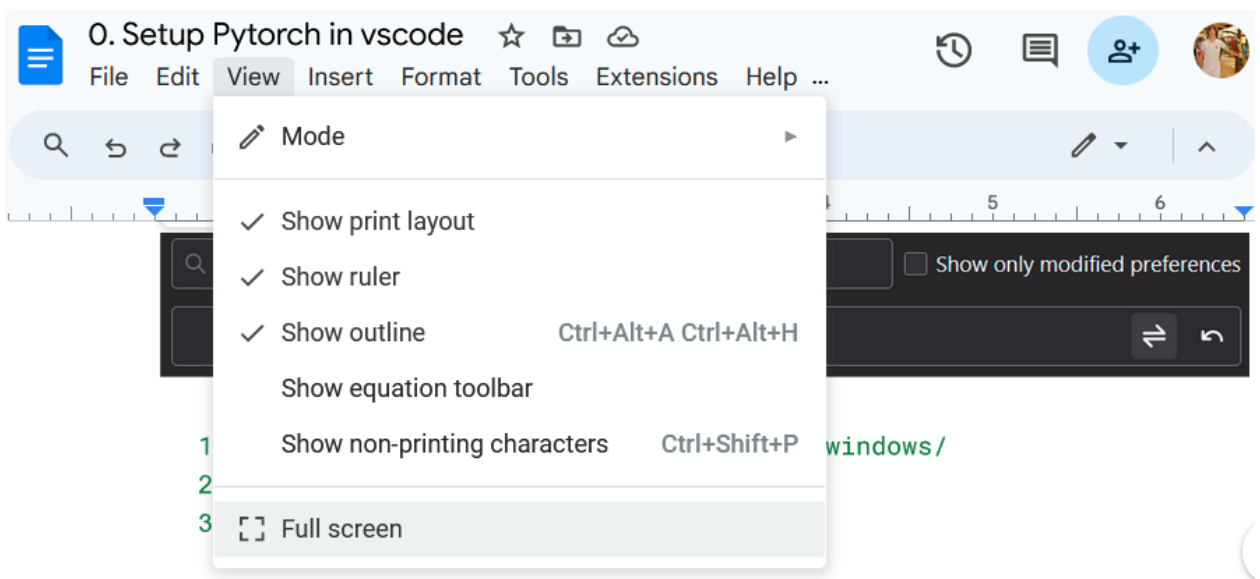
0. Setup Pytorch in vscode

File Edit View Insert Format Tools Extensions Help ...

Mode

Show print layout

Show ruler

Show outline Ctrl+Alt+A Ctrl+Alt+H

Show equation toolbar

Show non-printing characters Ctrl+Shift+P

Full screen

4 5 6

Show only modified preferences

1 windows/

2

3